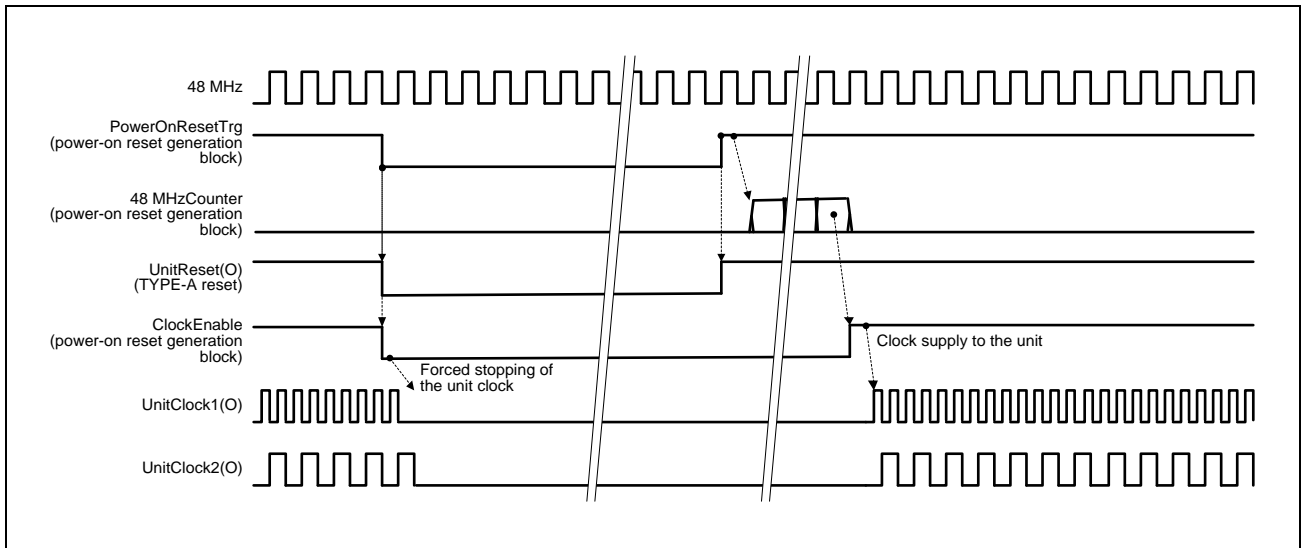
48 MHz

PowerOnResetTrg (power-on reset generation block)

48 MHzCounter (power-on reset generation block)

UnitReset(O) (TYPE-A reset)

ClockEnable (power-on reset generation block)

Forced stopping of the unit clock

Clock supply to the unit

UnitClock1(O)

UnitClock2(O)